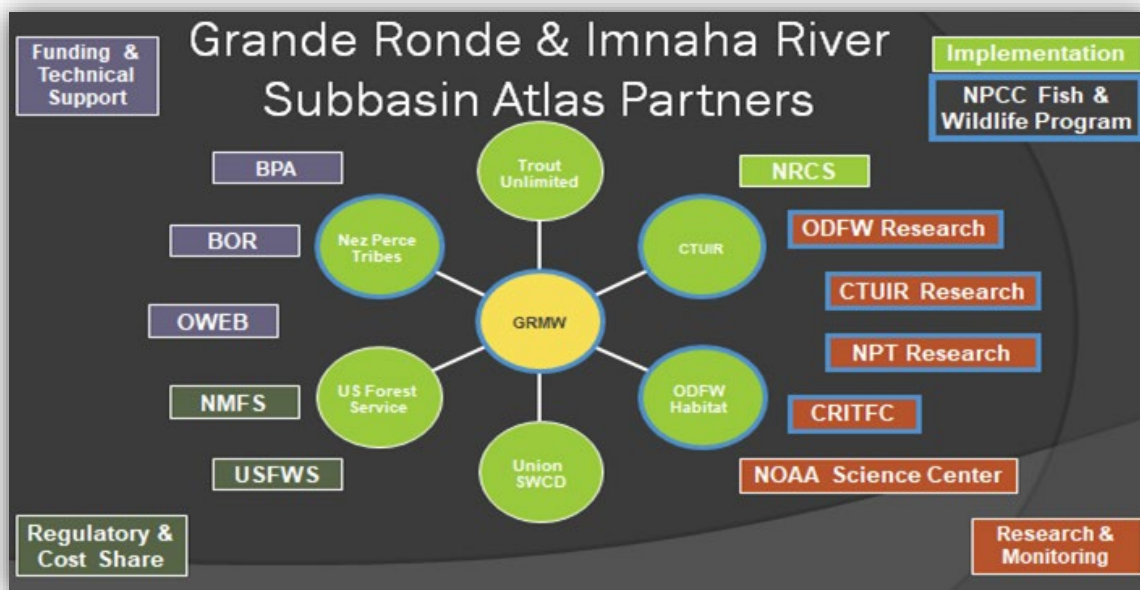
Funding & Technical Support

Grande Ronde & Imnaha River Subbasin Atlas Partners

Implementation

NPCC Fish & Wildlife Program

BPA

BOR

OWEB

NMFS

USFWS

Trout Unlimited

Nez Perce Tribes

CTUIR

GRMW

US Forest Service

ODFW Habitat

Union SWCD

NRCS

ODFW Research

CTUIR Research

NPT Research

CRITFC

NOAA Science Center

Regulatory & Cost Share

Research & Monitoring